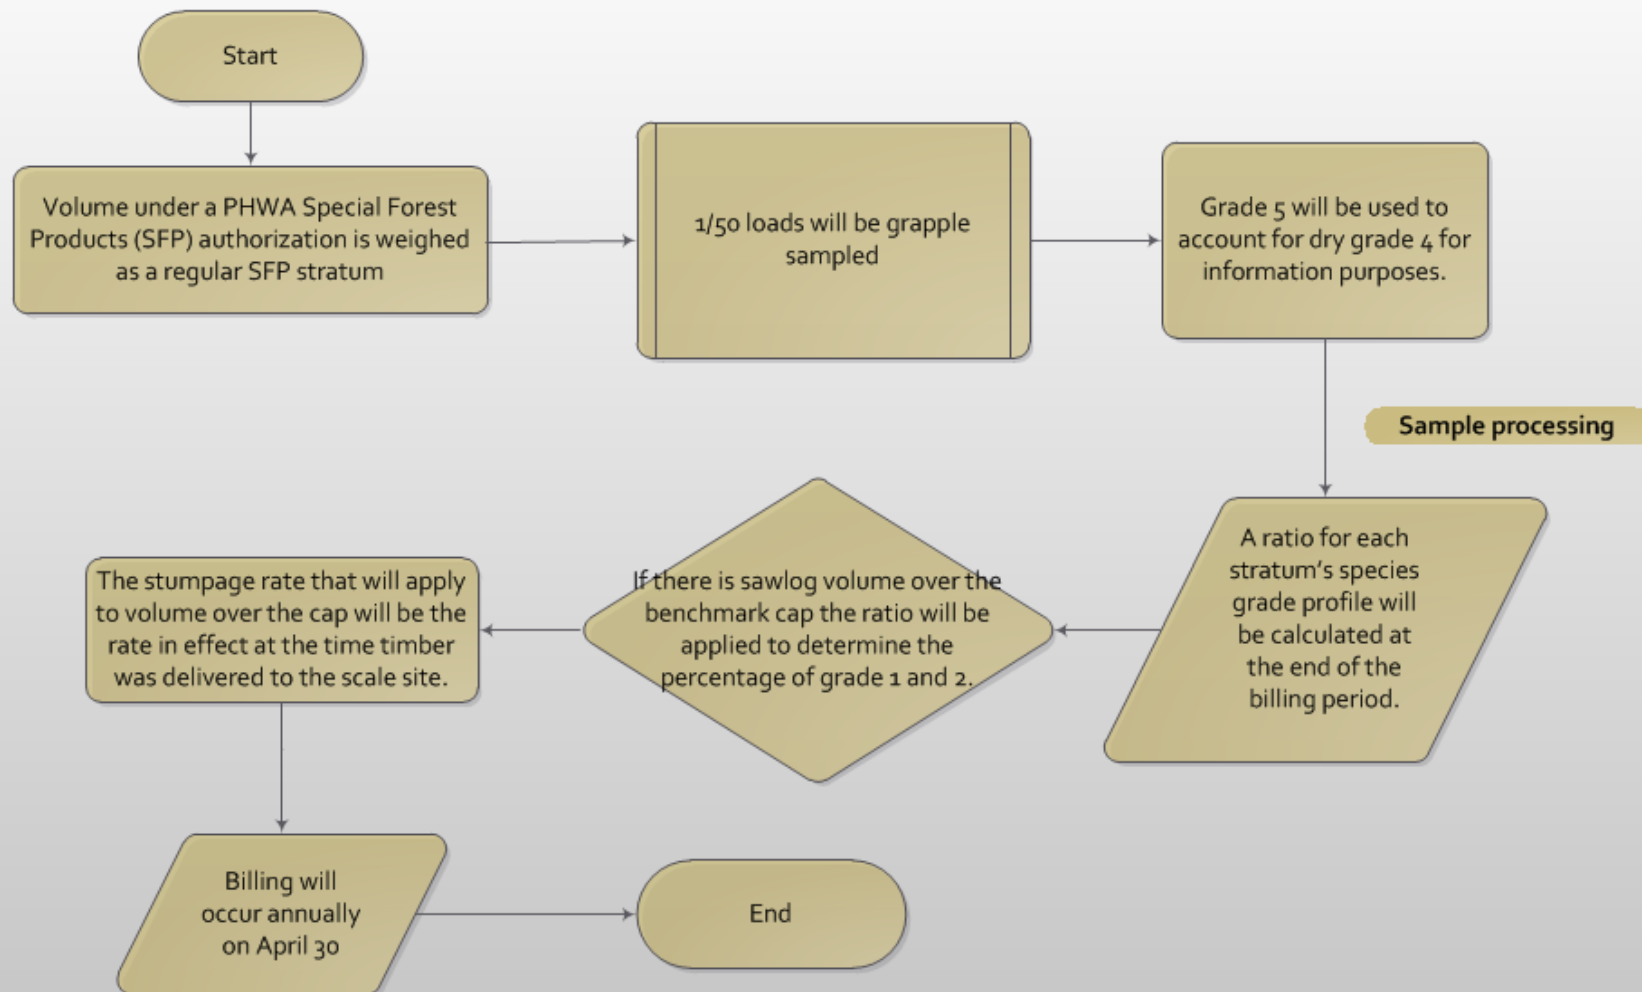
Start

Volume under a PHWA Special Forest Products (SFP) authorization is weighed as a regular SFP stratum

1/50 loads will be grapple sampled

Grade 5 will be used to account for dry grade 4 for information purposes.

Sample processing

A ratio for each stratum's species grade profile will be calculated at the end of the billing period.

If there is sawlog volume over the benchmark cap the ratio will be applied to determine the percentage of grade 1 and 2.

The stumpage rate that will apply to volume over the cap will be the rate in effect at the time timber was delivered to the scale site.

Billing will occur annually on April 30

End